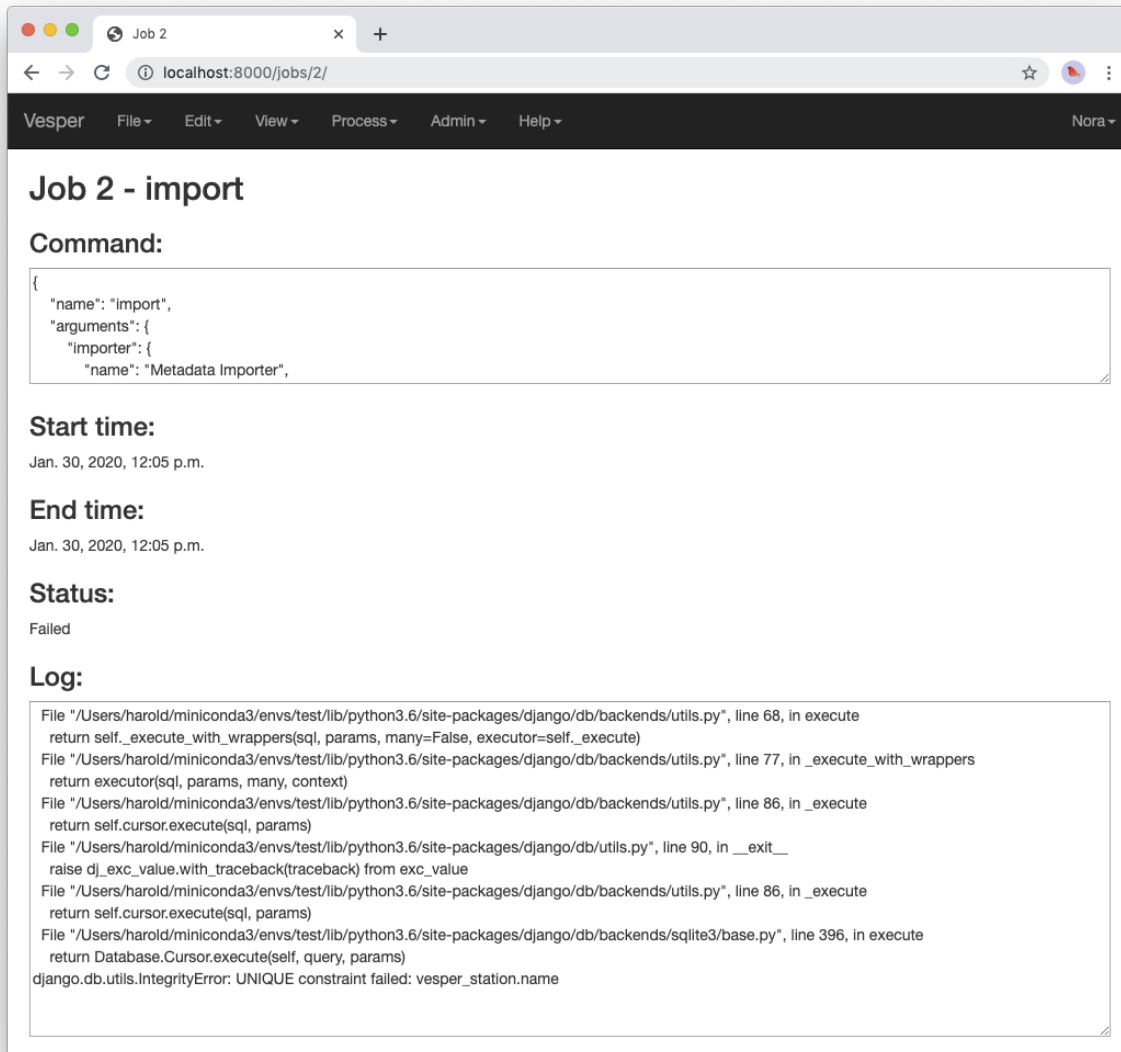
Job 2 ×  +

localhost:8000/jobs/2/

Vesper File▾ Edit▾ View▾ Process▾ Admin▾ Help▾ Nora▾

Job 2 - import

Command:

{
"name": "import",
"arguments": {
"importer": {
"name": "Metadata Importer",

Start time:

Jan. 30, 2020, 12:05 p.m.

End time:

Jan. 30, 2020, 12:05 p.m.

Status:

Failed

Log:

File "/Users/harold/miniconda3/envs/test/lib/python3.6/site-packages/django/db/backends/utils.py", line 68, in execute
return self._execute_with_wrappers(sql, params, many=False, executor=self._execute)
File "/Users/harold/miniconda3/envs/test/lib/python3.6/site-packages/django/db/backends/utils.py", line 77, in _execute_with_wrappers
return executor(sql, params, many, context)
File "/Users/harold/miniconda3/envs/test/lib/python3.6/site-packages/django/db/backends/utils.py", line 86, in _execute
return self.cursor.execute(sql, params)
File "/Users/harold/miniconda3/envs/test/lib/python3.6/site-packages/django/db/utils.py", line 90, in __exit__
raise dj_exc_value.with_traceback(traceback) from exc_value
File "/Users/harold/miniconda3/envs/test/lib/python3.6/site-packages/django/db/backends/utils.py", line 86, in _execute
return self.cursor.execute(sql, params)
File "/Users/harold/miniconda3/envs/test/lib/python3.6/site-packages/django/db/backends/sqlite3/base.py", line 396, in execute
return Database.Cursor.execute(self, query, params)
django.db.utils.IntegrityError: UNIQUE constraint failed: vesper_station.name